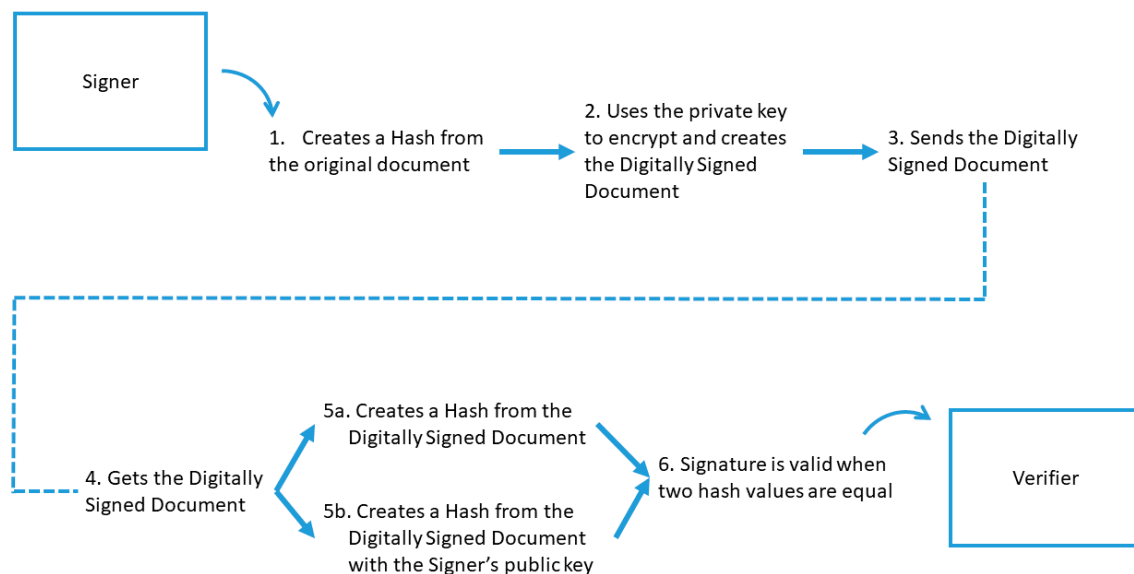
Signer

1. Creates a Hash from the original document

2. Uses the private key to encrypt and creates the Digitally Signed Document

3. Sends the Digitally Signed Document

4. Gets the Digitally Signed Document

5a. Creates a Hash from the Digitally Signed Document

5b. Creates a Hash from the Digitally Signed Document with the Signer's public key

6. Signature is valid when two hash values are equal

Verifier